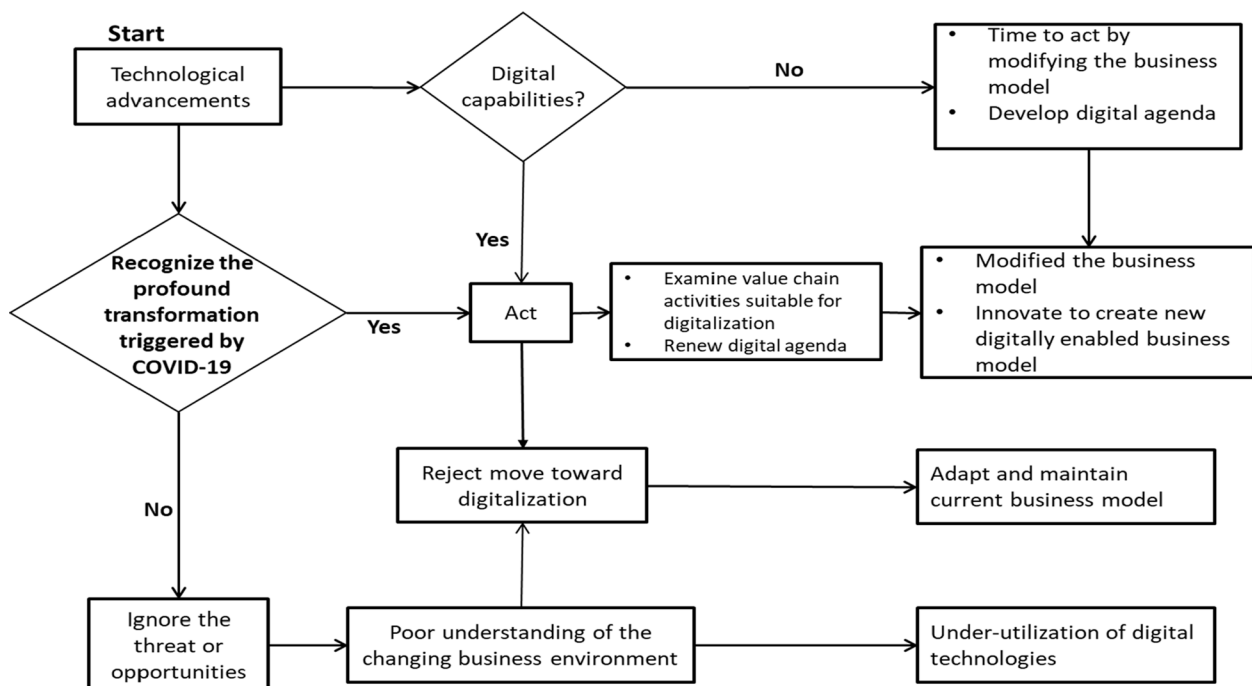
Start

Technological advancements

Digital capabilities?

No

- Time to act by modifying the business model
- Develop digital agenda

Yes

Recognize the profound transformation triggered by COVID-19

Yes

Act

- Examine value chain activities suitable for digitalization
- Renew digital agenda

- Modified the business model
- Innovate to create new digitally enabled business model

Reject move toward digitalization

Adapt and maintain current business model

No

Ignore the threat or opportunities

Poor understanding of the changing business environment

Under-utilization of digital technologies